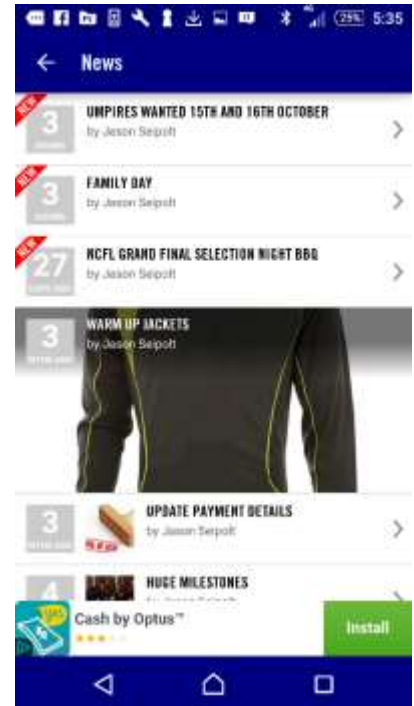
25% 5:35

News

NEW
3
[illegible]
UMPIRES WANTED 15TH AND 16TH OCTOBER
by Jason Seipolt

NEW
3
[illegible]
FAMILY DAY
by Jason Seipolt

NEW
27
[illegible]
NCFL GRAND FINAL SELECTION NIGHT BBQ
by Jason Seipolt

3
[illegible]
WARM UP JACKETS
by Jason Seipolt

3
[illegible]
UPDATE PAYMENT DETAILS
by Jason Seipolt

4
HUGE MILESTONES
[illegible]

Cash by Optus™
Install